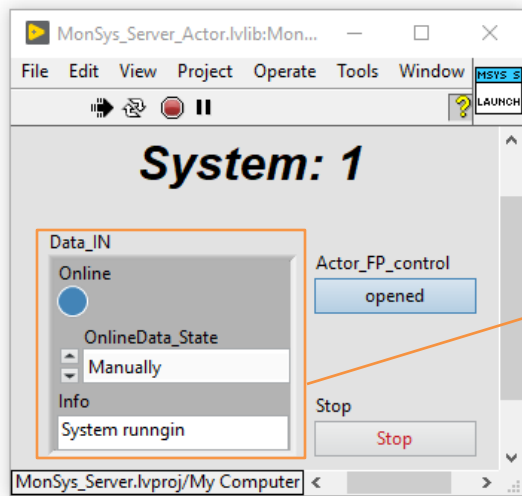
MonSys_Server_Actor.lvlib:Mon...

File Edit View Project Operate Tools Window

MSYS S
LAUNCH

System: 1

Data_IN
Online
OnlineData_State
Manually
Info
System runngin

Actor_FP_control
opened

Stop
Stop

MonSys_Server.lvproj/My Computer